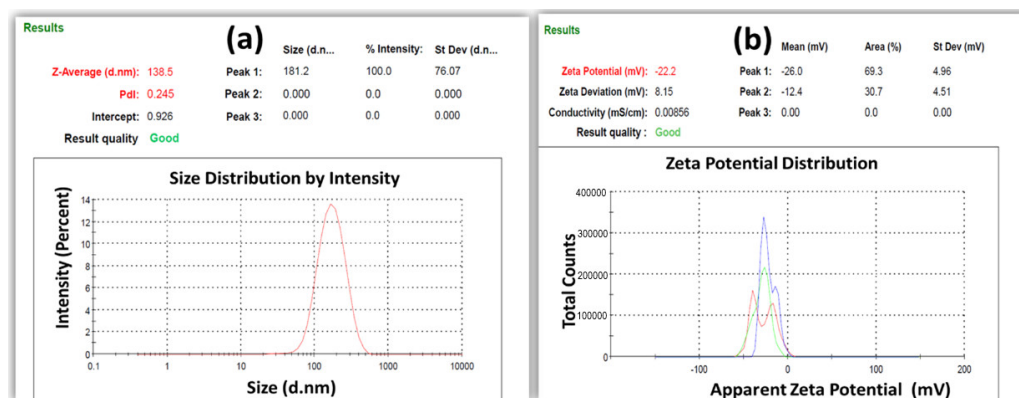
Results

(a)

| | | | Size (d.n... | % Intensity: | St Dev (d.n... |
|---|---|---|---|---|---|
| Z-Average (d.nm): | 138.5 | Peak 1: | 181.2 | 100.0 | 76.07 |
| PdI: | 0.245 | Peak 2: | 0.000 | 0.0 | 0.000 |
| Intercept: | 0.926 | Peak 3: | 0.000 | 0.0 | 0.000 |
| Result quality | Good | | | | |

Size Distribution by Intensity

Intensity (Percent)

14 12 10 8 6 4 2 0

0.1 1 10 100 1000 10000

Size (d.nm)

Results

(b)

| | | | Mean (mV) | Area (%) | St Dev (mV) |
|---|---|---|---|---|---|
| Zeta Potential (mV): | -22.2 | Peak 1: | -26.0 | 69.3 | 4.96 |
| Zeta Deviation (mV): | 8.15 | Peak 2: | -12.4 | 30.7 | 4.51 |
| Conductivity (mS/cm): | 0.00856 | Peak 3: | 0.00 | 0.0 | 0.00 |
| Result quality : | Good | | | | |

Zeta Potential Distribution

Total Counts

400000 300000 200000 100000 0

-100 0 100 200

Apparent Zeta Potential (mV)